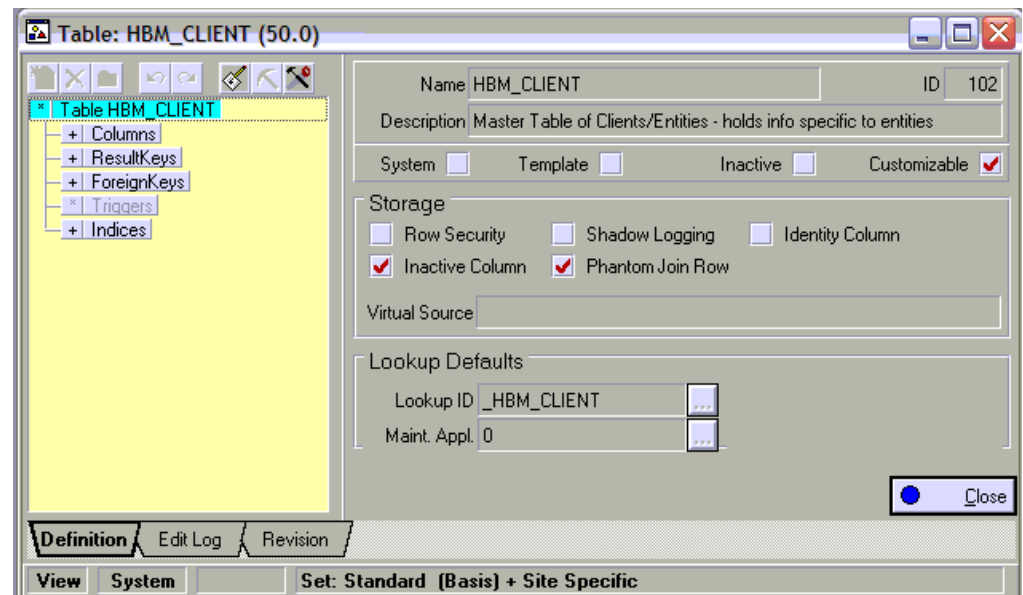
Table: HBM_CLIENT (50.0)

* Table HBM_CLIENT
+ Columns
+ ResultKeys
+ ForeignKeys
* Triggers
+ Indices

Name HBM_CLIENT
ID 102
Description Master Table of Clients/Entities - holds info specific to entities

System
Template
Inactive
Customizable

Storage
Row Security
Shadow Logging
Identity Column
Inactive Column
Phantom Join Row
Virtual Source

Lookup Defaults
Lookup ID _HBM_CLIENT
Maint. Appl. 0

Close

Definition
Edit Log
Revision

View
System
Set: Standard (Basis) + Site Specific